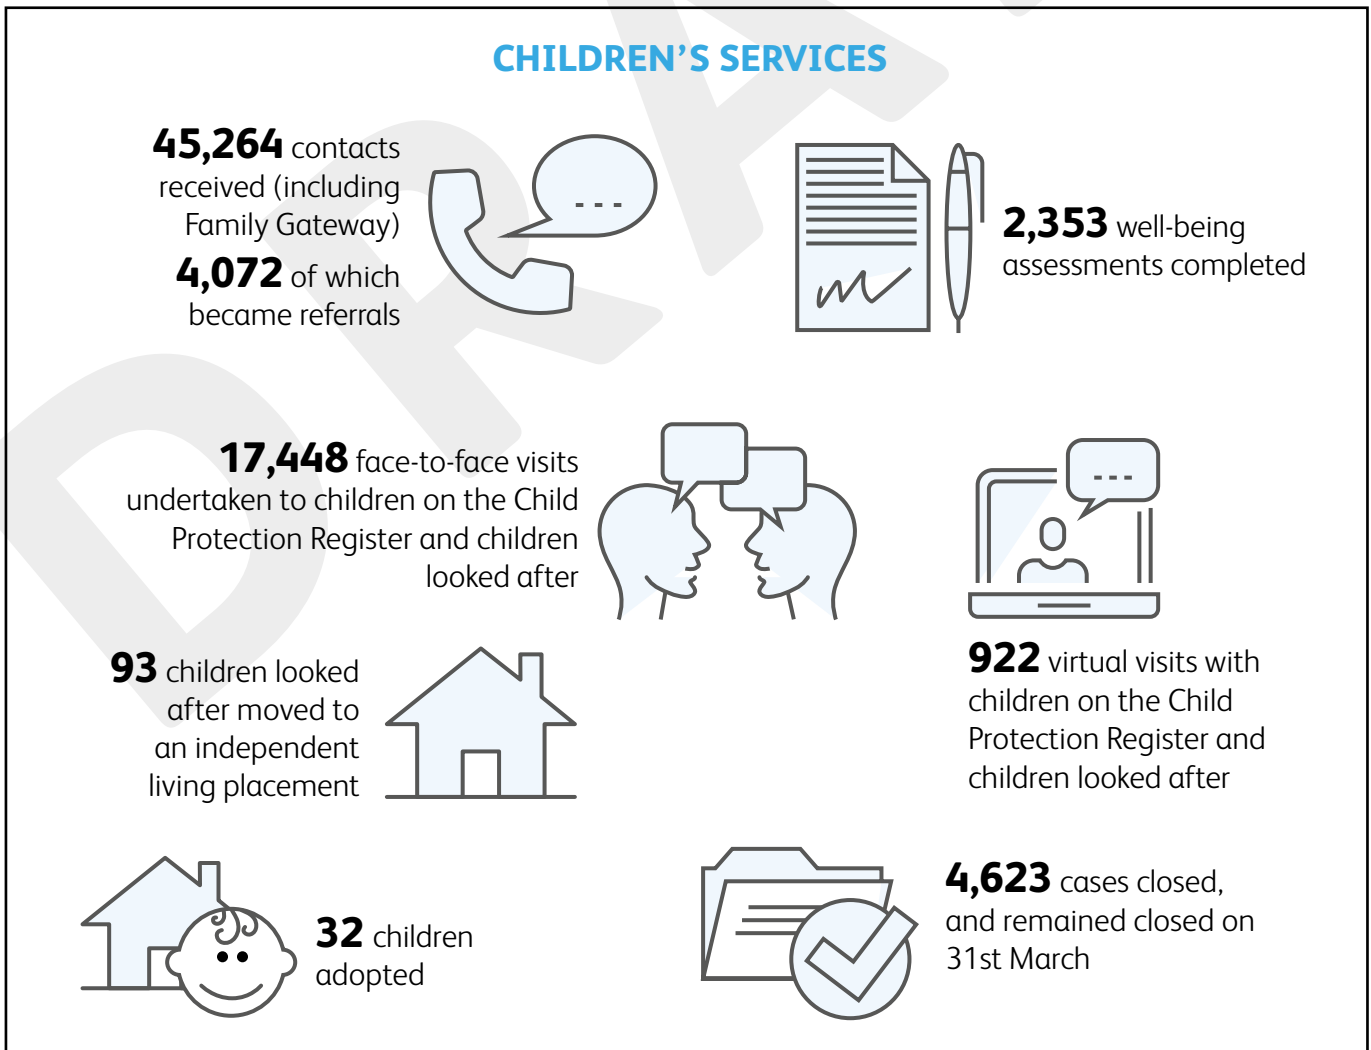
CHILDREN'S SERVICES

**45,264** contacts received (including Family Gateway)

**4,072** of which became referrals

**2,353** well-being assessments completed

**17,448** face-to-face visits undertaken to children on the Child Protection Register and children looked after

**93** children looked after moved to an independent living placement

**922** virtual visits with children on the Child Protection Register and children looked after

**32** children adopted

**4,623** cases closed, and remained closed on 31st March

DRAFT